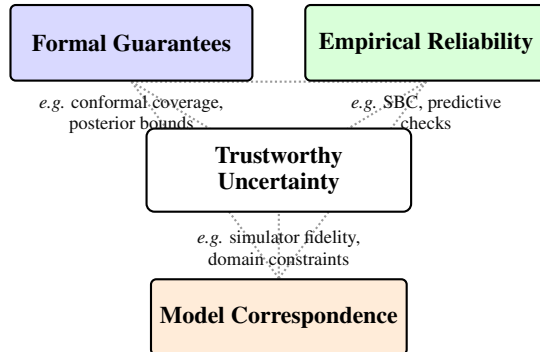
Formal Guarantees

Empirical Reliability

e.g. conformal coverage, posterior bounds

e.g. SBC, predictive checks

Trustworthy Uncertainty

e.g. simulator fidelity, domain constraints

Model Correspondence